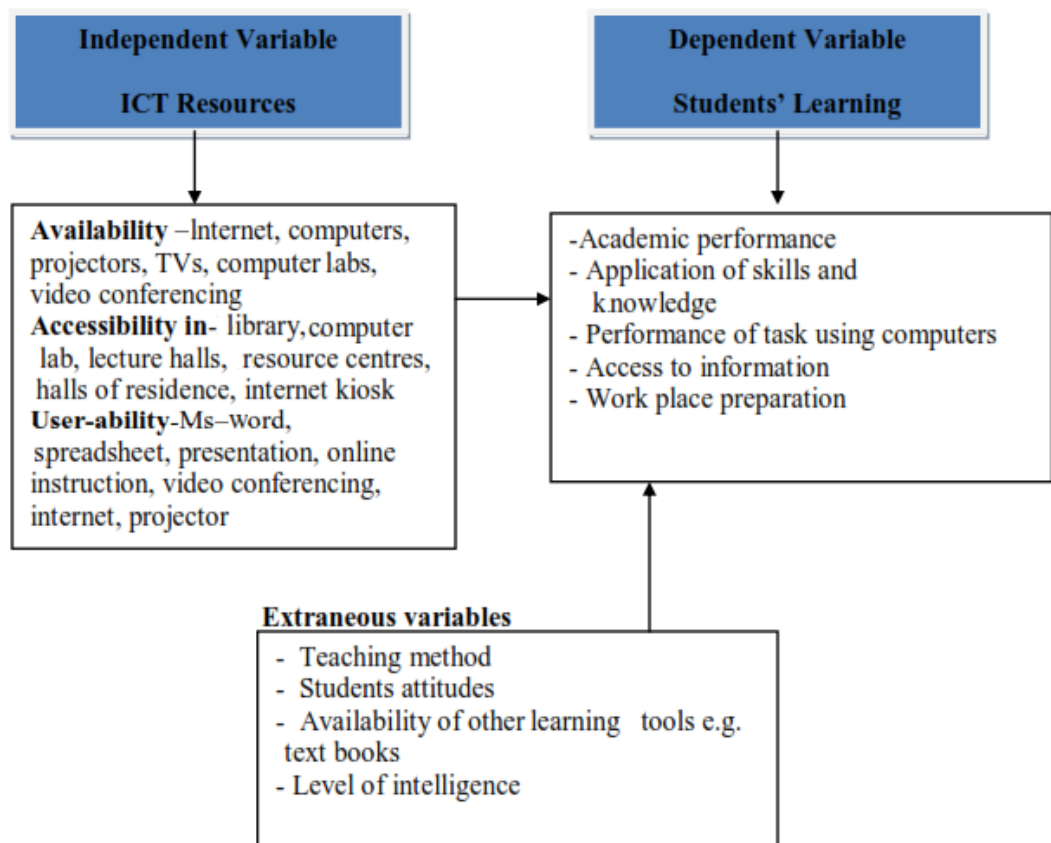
Independent Variable

ICT Resources

Dependent Variable

Students' Learning

Availability –Internet, computers, projectors, TVs, computer labs, video conferencing
Accessibility in- library, computer lab, lecture halls, resource centres, halls of residence, internet kiosk
User-ability-Ms–word, spreadsheet, presentation, online instruction, video conferencing, internet, projector

-Academic performance
- Application of skills and knowledge
- Performance of task using computers
- Access to information
- Work place preparation

Extraneous variables
- Teaching method
- Students attitudes
- Availability of other learning tools e.g. text books
- Level of intelligence